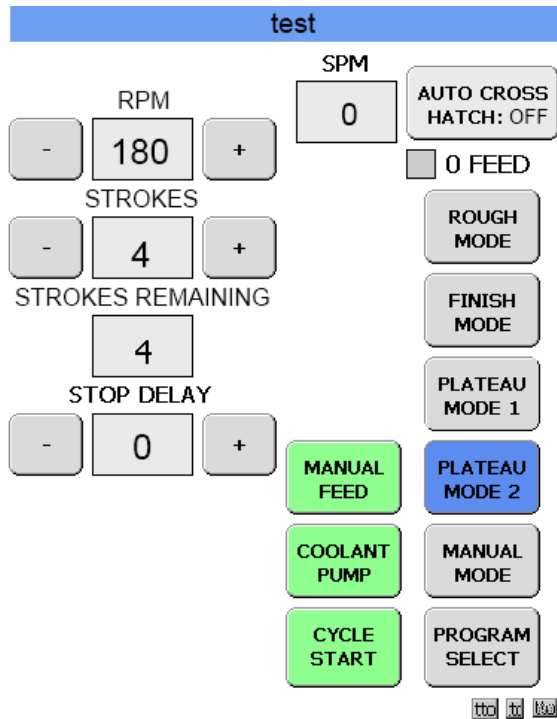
test

SPM
0

AUTO CROSS HATCH: OFF

RPM
- 180 +

0 FEED

STROKES
- 4 +

ROUGH MODE

STROKES REMAINING
4

FINISH MODE

STOP DELAY
- 0 +

PLATEAU MODE 1

MANUAL FEED

PLATEAU MODE 2

COOLANT PUMP

MANUAL MODE

CYCLE START

PROGRAM SELECT

tto td tte